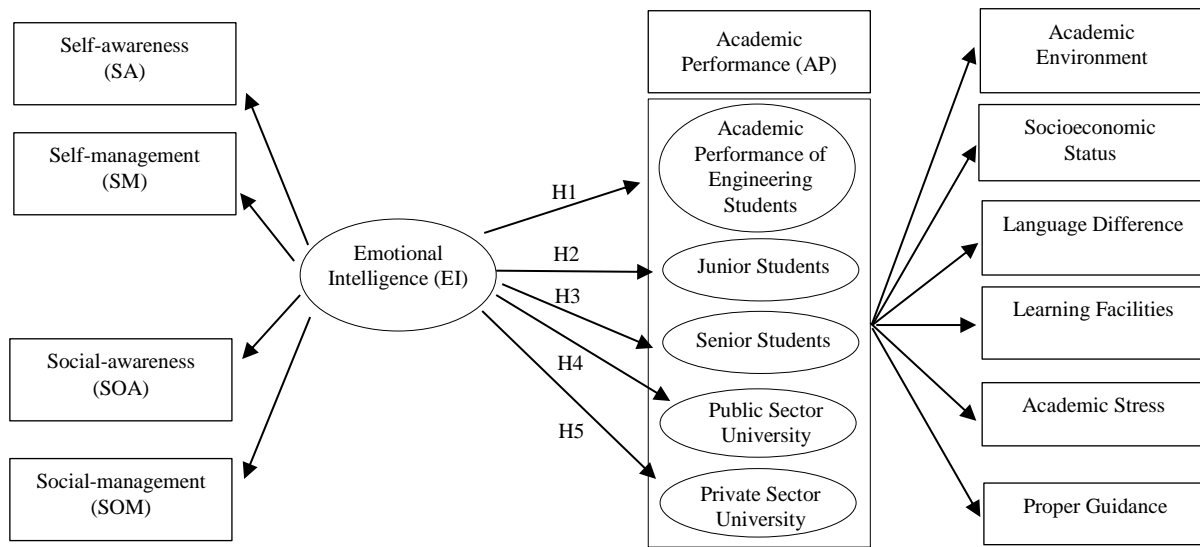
Self-awareness (SA)

Self-management (SM)

Social-awareness (SOA)

Social-management (SOM)

Emotional Intelligence (EI)

H1

H2

H3

H4

H5

Academic Performance (AP)

Academic Performance of Engineering Students

Junior Students

Senior Students

Public Sector University

Private Sector University

Academic Environment

Socioeconomic Status

Language Difference

Learning Facilities

Academic Stress

Proper Guidance